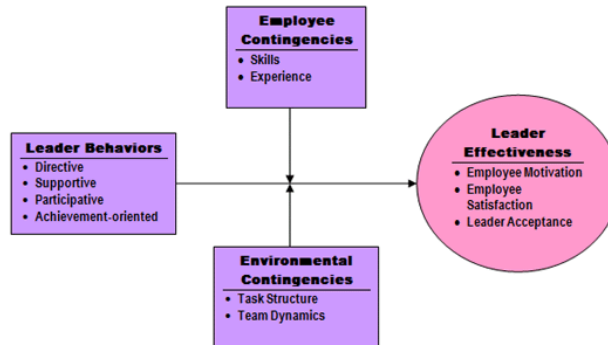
Employee Contingencies
• Skills
• Experience

Leader Behaviors
• Directive
• Supportive
• Participative
• Achievement-oriented

Leader Effectiveness
• Employee Motivation
• Employee Satisfaction
• Leader Acceptance

Environmental Contingencies
• Task Structure
• Team Dynamics